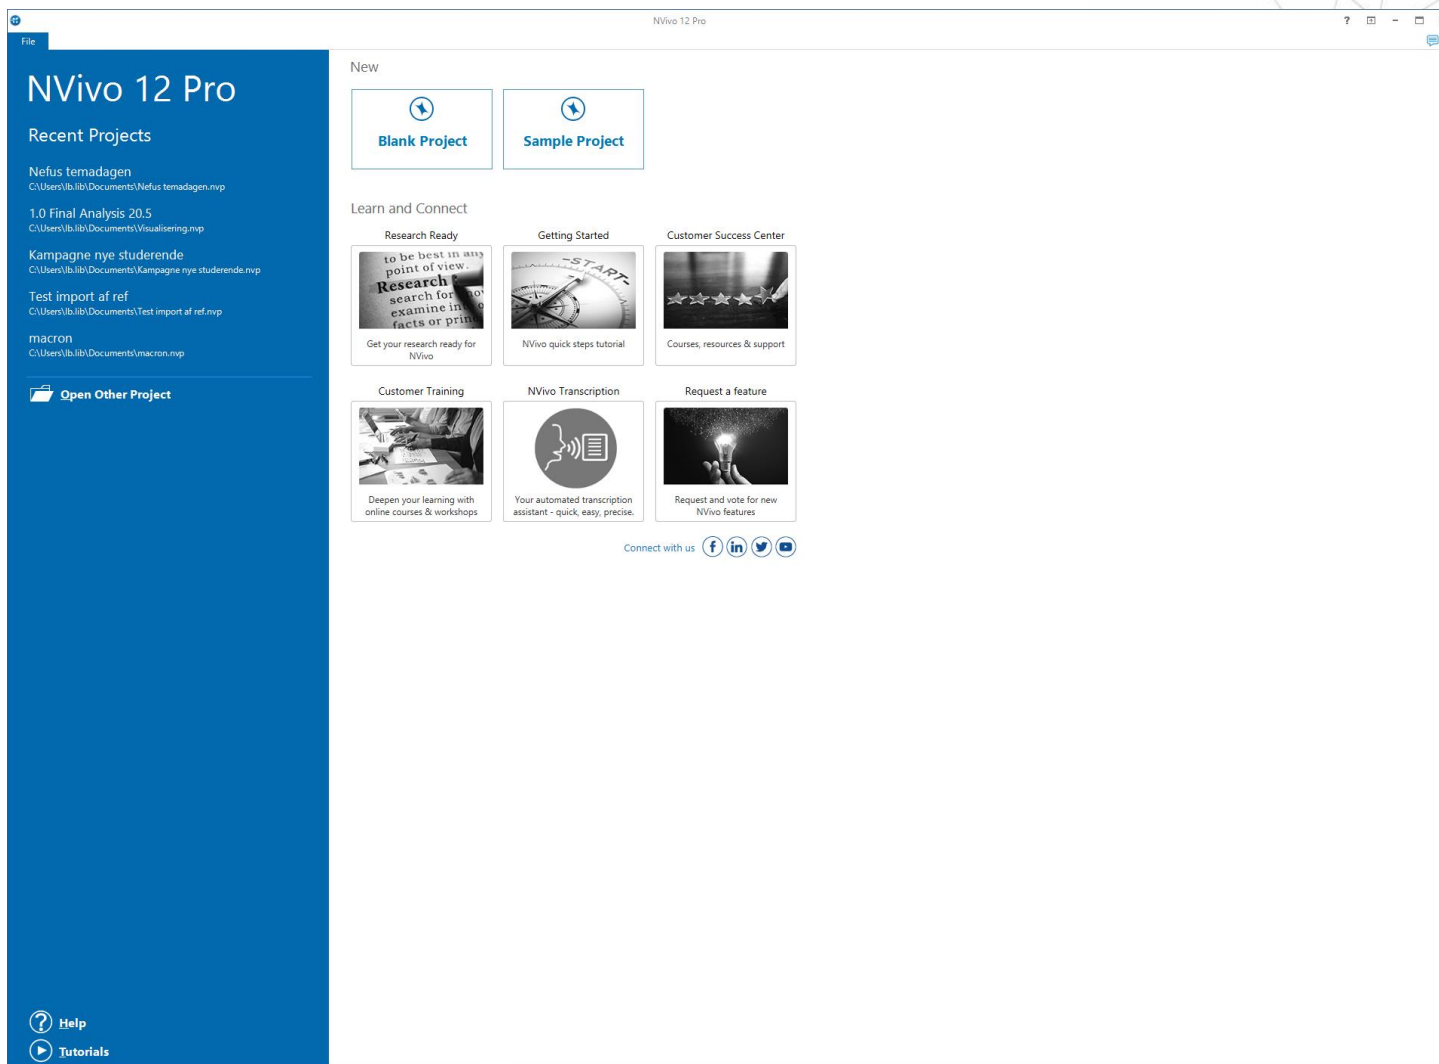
NVivo 12 Pro

File

NVivo 12 Pro

Recent Projects

Nefus temadagen
C:\Users\lb.lib\Documents\Nefus temadagen.nvp

1.0 Final Analysis 20.5
C:\Users\lb.lib\Documents\Visualisering.nvp

Kampagne nye studerende
C:\Users\lb.lib\Documents\Kampagne nye studerende.nvp

Test import af ref
C:\Users\lb.lib\Documents\Test import af ref.nvp

macron
C:\Users\lb.lib\Documents\macron.nvp

Open Other Project

Help

Tutorials

New

Blank Project

Sample Project

Learn and Connect

Research Ready

to be best in any point of view. Research search for examine in facts or prin

Get your research ready for NVivo

Getting Started

START

NVivo quick steps tutorial

Customer Success Center

Courses, resources & support

Customer Training

Deepen your learning with online courses & workshops

NVivo Transcription

Your automated transcription assistant - quick, easy, precise.

Request a feature

Request and vote for new NVivo features

Connect with us